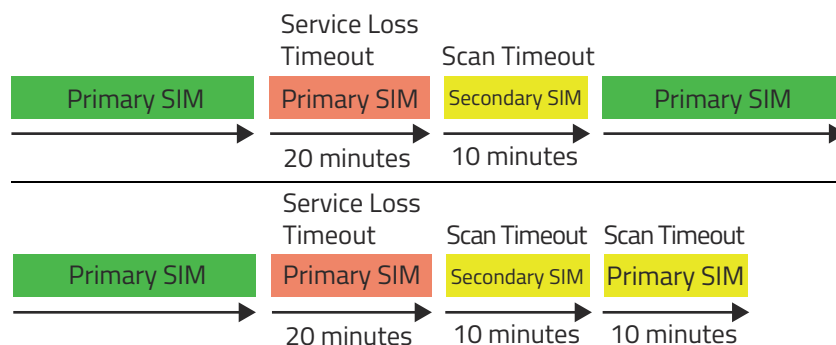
Service Loss Timeout

Scan Timeout

Primary SIM

Primary SIM

Secondary SIM

Primary SIM

20 minutes

10 minutes

Service Loss Timeout

Scan Timeout

Scan Timeout

Primary SIM

Primary SIM

Secondary SIM

Primary SIM

20 minutes

10 minutes

10 minutes